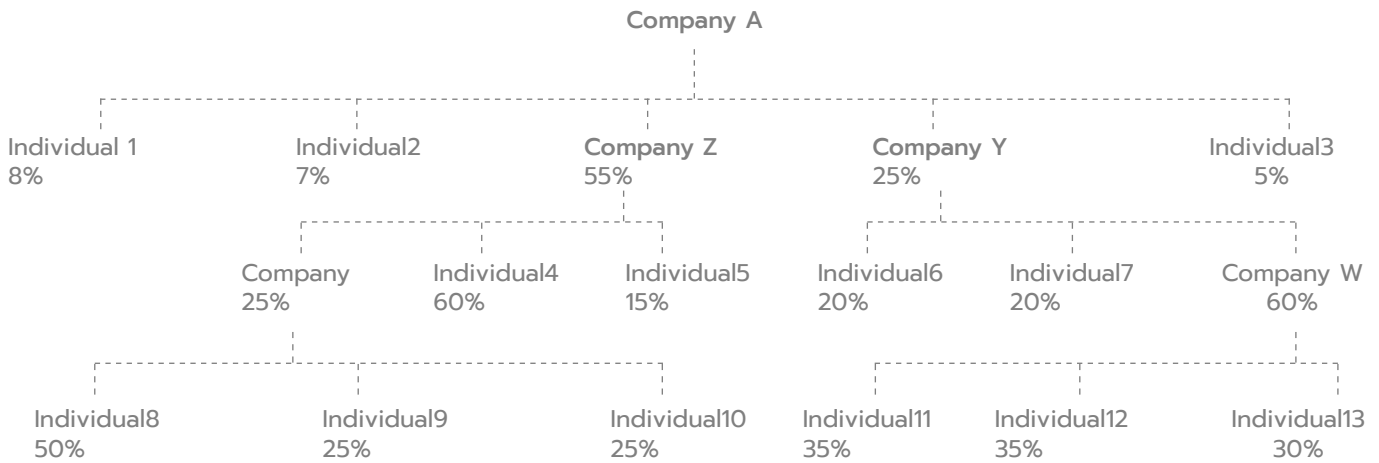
Company A

Individual 1
8%

Individual2
7%

Company Z
55%

Company Y
25%

Individual3
5%

Company
25%

Individual4
60%

Individual5
15%

Individual6
20%

Individual7
20%

Company W
60%

Individual8
50%

Individual9
25%

Individual10
25%

Individual11
35%

Individual12
35%

Individual13
30%